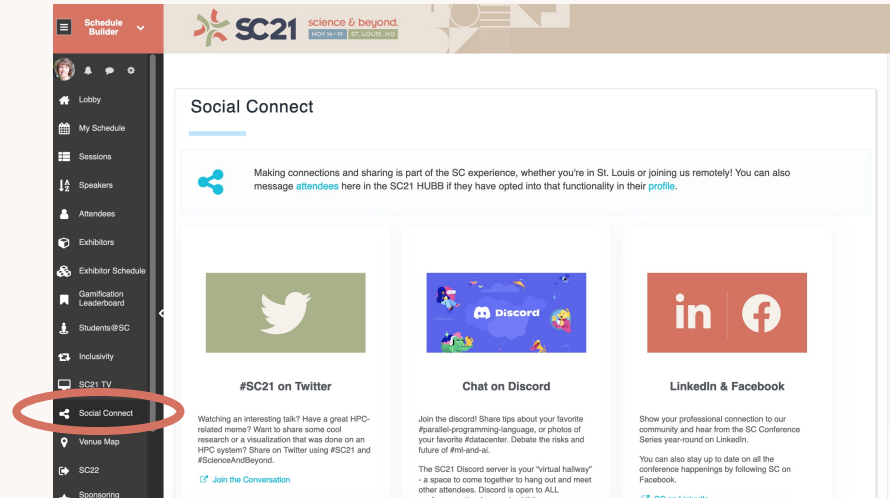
Schedule Builder

SC21 science & beyond. NOV 14–19 | ST. LOUIS, MO

Lobby
My Schedule
Sessions
Speakers
Attendees
Exhibitors
Exhibitor Schedule
Gamification Leaderboard
Students@SC
Inclusivity
SC21 TV
Social Connect
Venue Map
SC22
Sponsoring

Social Connect

Making connections and sharing is part of the SC experience, whether you're in St. Louis or joining us remotely! You can also message attendees here in the SC21 HUBB if they have opted into that functionality in their profile.

#SC21 on Twitter

Watching an interesting talk? Have a great HPC-related meme? Want to share some cool research or a visualization that was done on an HPC system? Share on Twitter using #SC21 and #ScienceAndBeyond.

Join the Conversation

Discord

Chat on Discord

Join the discord! Share tips about your favorite #parallel-programming-language, or photos of your favorite #datacenter. Debate the risks and future of #ml-and-ai.

The SC21 Discord server is your "virtual hallway" - a space to come together to hang out and meet other attendees. Discord is open to ALL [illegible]

in

LinkedIn & Facebook

Show your professional connection to our community and hear from the SC Conference Series year-round on LinkedIn.

You can also stay up to date on all the conference happenings by following SC on Facebook.

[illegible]